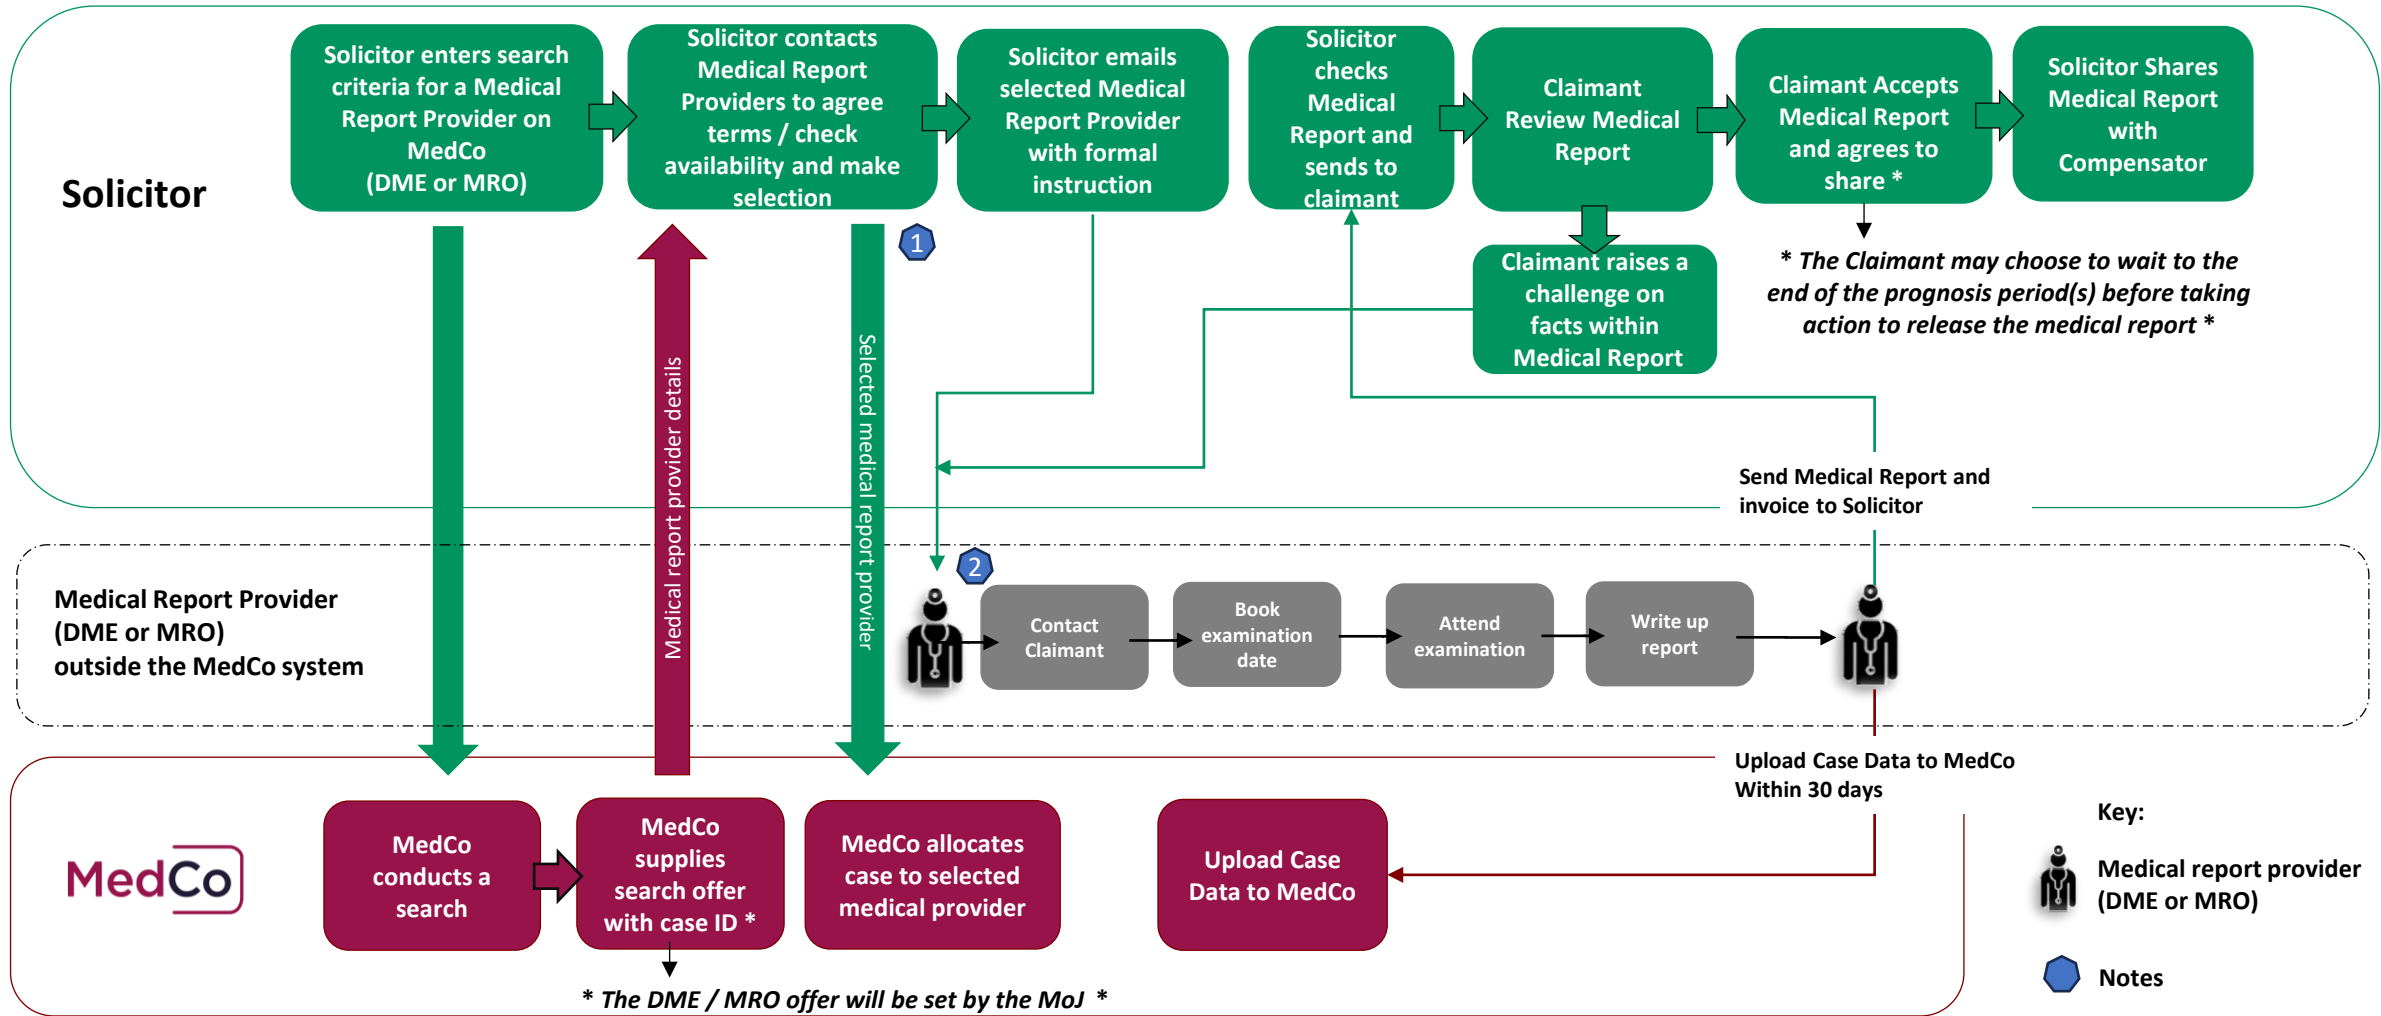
Solicitor

Solicitor enters search criteria for a Medical Report Provider on MedCo (DME or MRO)

Solicitor contacts Medical Report Providers to agree terms / check availability and make selection

Solicitor emails selected Medical Report Provider with formal instruction

Solicitor checks Medical Report and sends to claimant

Claimant Review Medical Report

Claimant Accepts Medical Report and agrees to share *

Solicitor Shares Medical Report with Compensator

Claimant raises a challenge on facts within Medical Report

* The Claimant may choose to wait to the end of the prognosis period(s) before taking action to release the medical report *

1

Medical report provider details

Selected medical report provider

Send Medical Report and invoice to Solicitor

Medical Report Provider (DME or MRO) outside the MedCo system

2

Contact Claimant

Book examination date

Attend examination

Write up report

Upload Case Data to MedCo Within 30 days

MedCo

MedCo conducts a search

MedCo supplies search offer with case ID *

MedCo allocates case to selected medical provider

Upload Case Data to MedCo

* The DME / MRO offer will be set by the MoJ *

Key:

Medical report provider (DME or MRO)

Notes